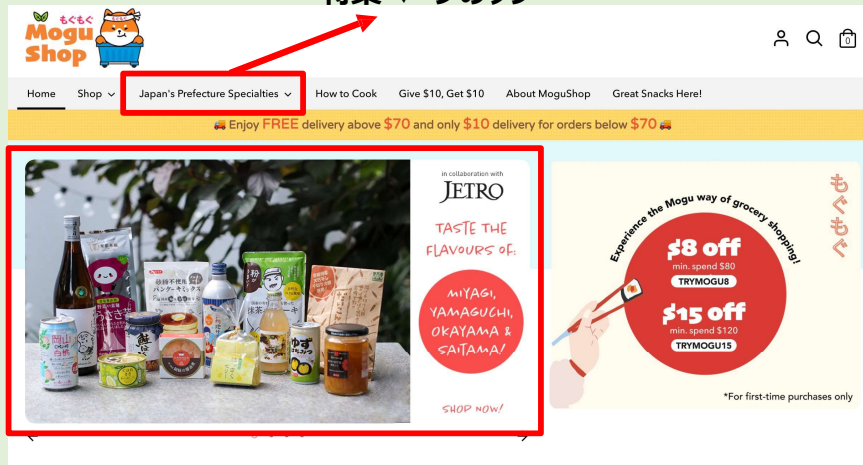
もぐもぐ
Mogu Shop

0

Home Shop Japan's Prefecture Specialties How to Cook Give $10, Get $10 About MoguShop Great Snacks Here!

Enjoy FREE delivery above $70 and only $10 delivery for orders below $70

in collaboration with
JETRO

TASTE THE FLAVOURS OF:

MIYAGI, YAMAGUCHI, OKAYAMA & SAITAMA!

SHOP NOW!

Experience the Mogu way of grocery shopping!

もぐもぐ

$8 off
min. spend $80
TRYMOGU8

$15 off
min. spend $120
TRYMOGU15

*For first-time purchases only